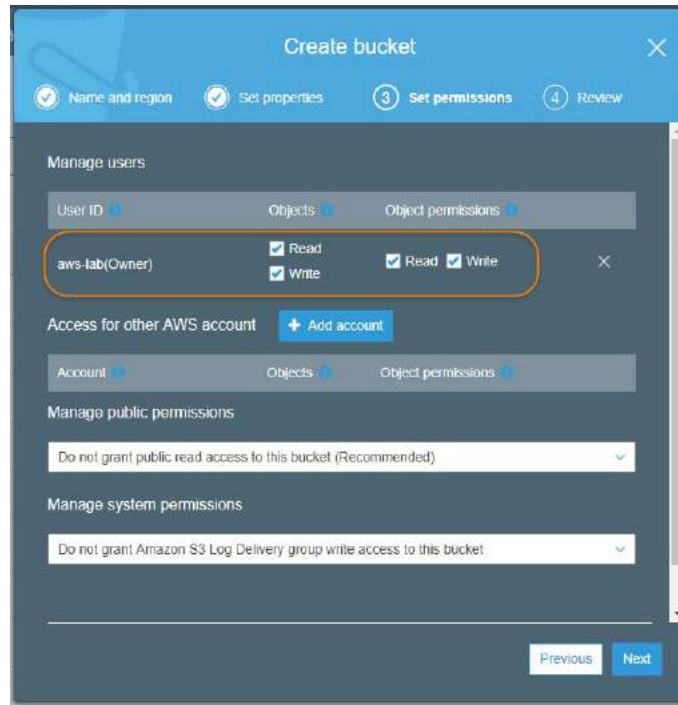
Create bucket

Name and region
Set properties
3 Set permissions
4 Review

Manage users

| User ID | Objects | Object permissions |
|---|---|---|
| aws-lab(Owner) | Read Write | Read Write |

Access for other AWS account
+ Add account

| Account | Objects | Object permissions |
|---|---|---|

Manage public permissions

Do not grant public read access to this bucket (Recommended)

Manage system permissions

Do not grant Amazon S3 Log Delivery group write access to this bucket

Previous
Next